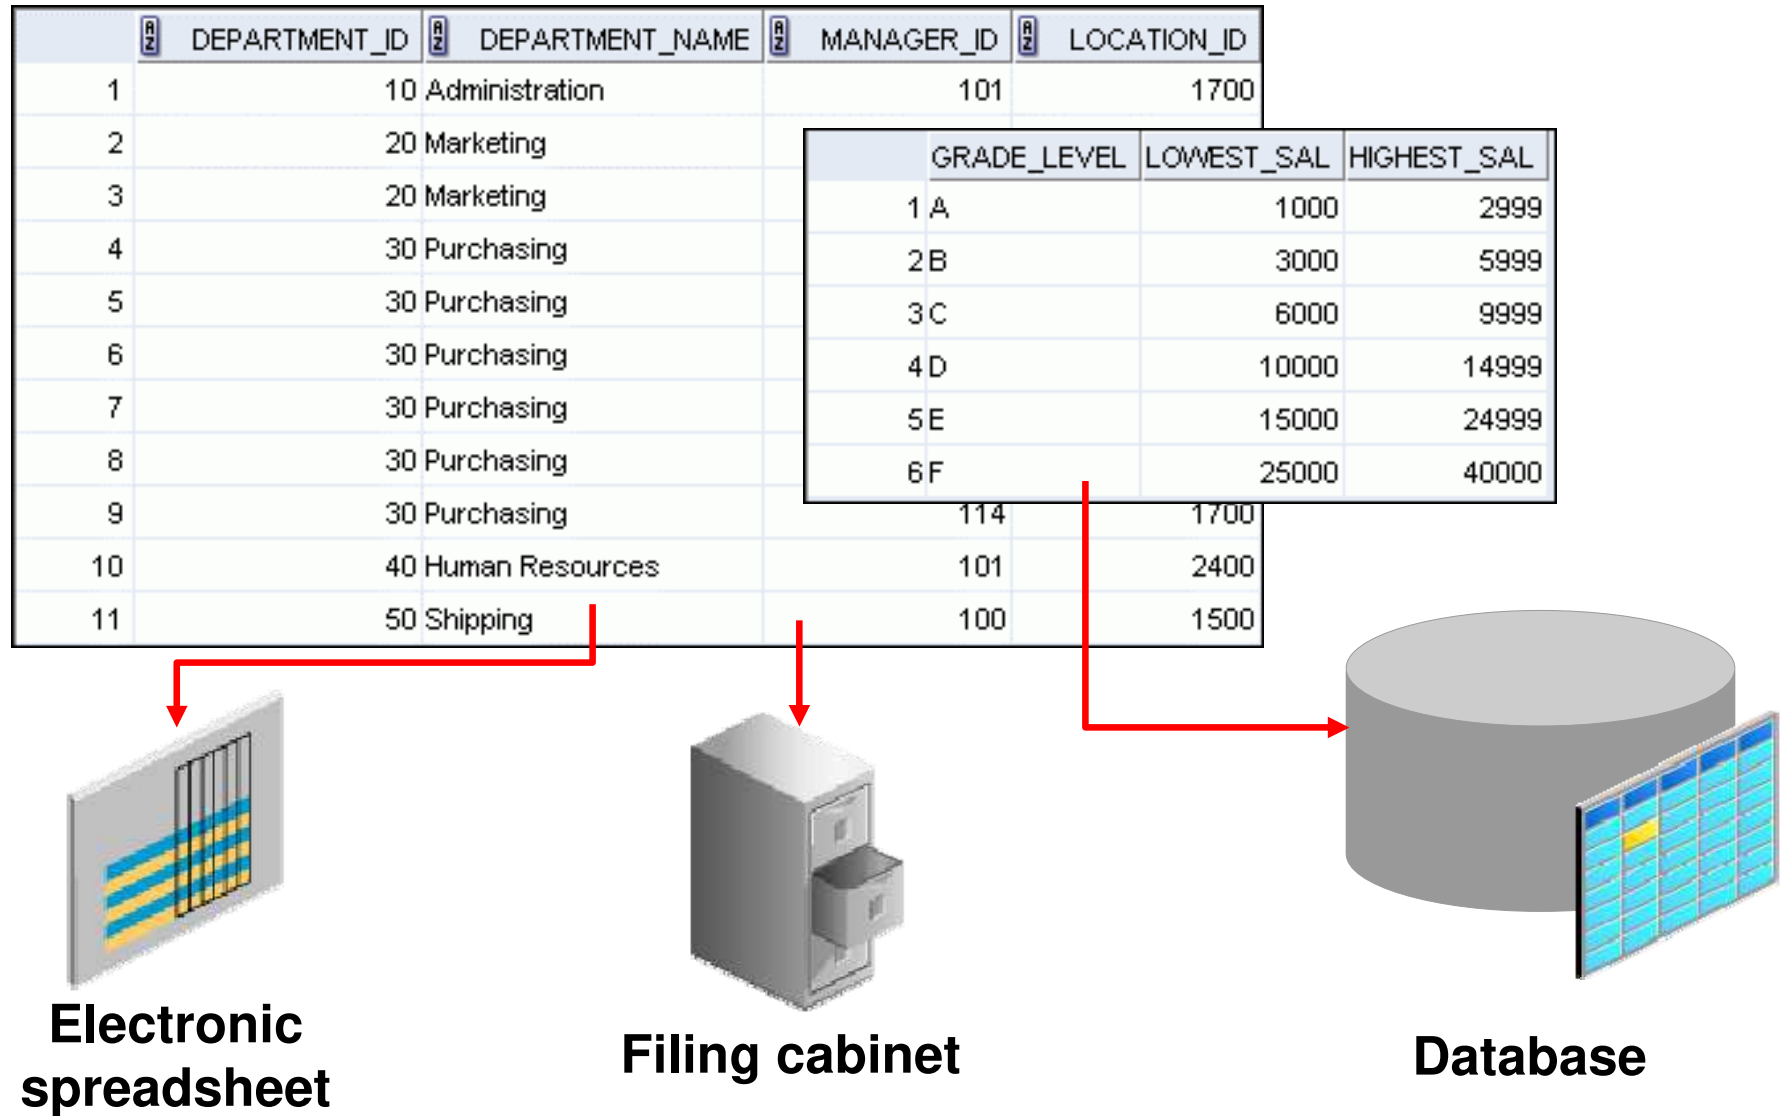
|  | DEPARTMENT_ID | DEPARTMENT_NAME | MANAGER_ID | LOCATION_ID |
|---|---|---|---|---|
| 1 | 10 | Administration | 101 | 1700 |
| 2 | 20 | Marketing | | |
| 3 | 20 | Marketing | | |
| 4 | 30 | Purchasing | | |
| 5 | 30 | Purchasing | | |
| 6 | 30 | Purchasing | | |
| 7 | 30 | Purchasing | | |
| 8 | 30 | Purchasing | | |
| 9 | 30 | Purchasing | 114 | 1700 |
| 10 | 40 | Human Resources | 101 | 2400 |
| 11 | 50 | Shipping | 100 | 1500 |

|  | GRADE_LEVEL | LOWEST_SAL | HIGHEST_SAL |
|---|---|---|---|
| 1 | A | 1000 | 2999 |
| 2 | B | 3000 | 5999 |
| 3 | C | 6000 | 9999 |
| 4 | D | 10000 | 14999 |
| 5 | E | 15000 | 24999 |
| 6 | F | 25000 | 40000 |

Electronic spreadsheet

Filing cabinet

Database